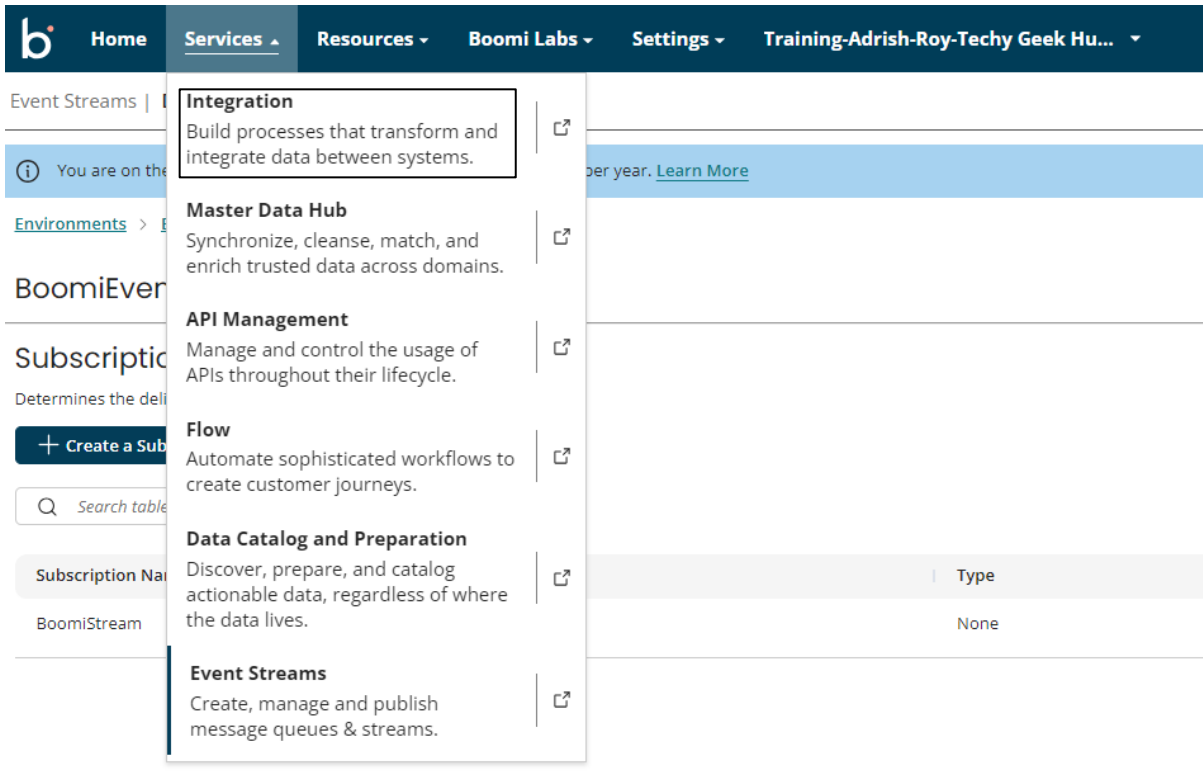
Home Services Resources Boomi Labs Settings Training-Adrish-Roy-Techy Geek Hu...

Event Streams | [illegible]

You are on the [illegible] per year. Learn More

Environments > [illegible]

BoomiEven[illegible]

Subscriptio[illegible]

Determines the deli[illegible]

Create a Sub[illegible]

Search table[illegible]

| Subscription Na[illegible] | Type |
|---|---|
| BoomiStream | None |

Integration
Build processes that transform and integrate data between systems.

Master Data Hub
Synchronize, cleanse, match, and enrich trusted data across domains.

API Management
Manage and control the usage of APIs throughout their lifecycle.

Flow
Automate sophisticated workflows to create customer journeys.

Data Catalog and Preparation
Discover, prepare, and catalog actionable data, regardless of where the data lives.

Event Streams
Create, manage and publish message queues & streams.